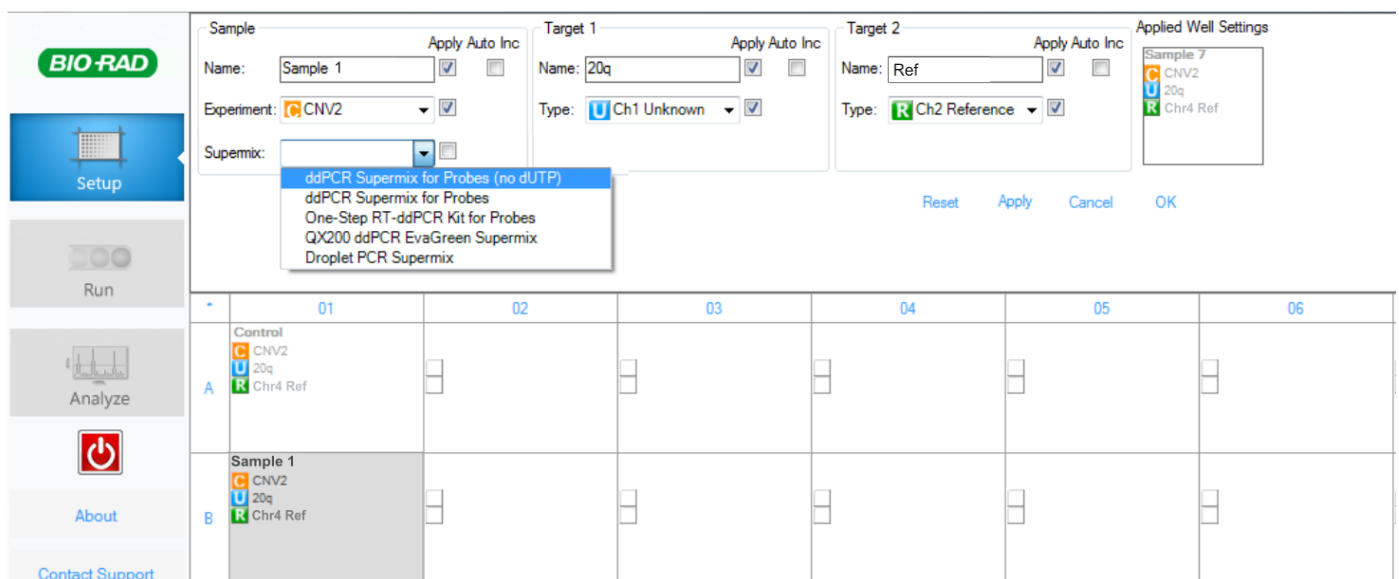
BIO-RAD

Setup

Run

Analyze

About

Contact Support

Sample
Apply Auto Inc
Name: Sample 1
Experiment: C CNV2
Supermix:

ddPCR Supermix for Probes (no dUTP)
ddPCR Supermix for Probes
One-Step RT-ddPCR Kit for Probes
QX200 ddPCR EvaGreen Supermix
Droplet PCR Supermix

Target 1
Apply Auto Inc
Name: 20q
Type: U Ch1 Unknown

Target 2
Apply Auto Inc
Name: Ref
Type: R Ch2 Reference

Applied Well Settings
Sample 7
C CNV2
U 20q
R Chr4 Ref

Reset Apply Cancel OK

| | 01 | 02 | 03 | 04 | 05 | 06 |
|---|---|---|---|---|---|---|
| A | Control C CNV2 U 20q R Chr4 Ref | | | | | |
| B | Sample 1 C CNV2 U 20q R Chr4 Ref | | | | | |